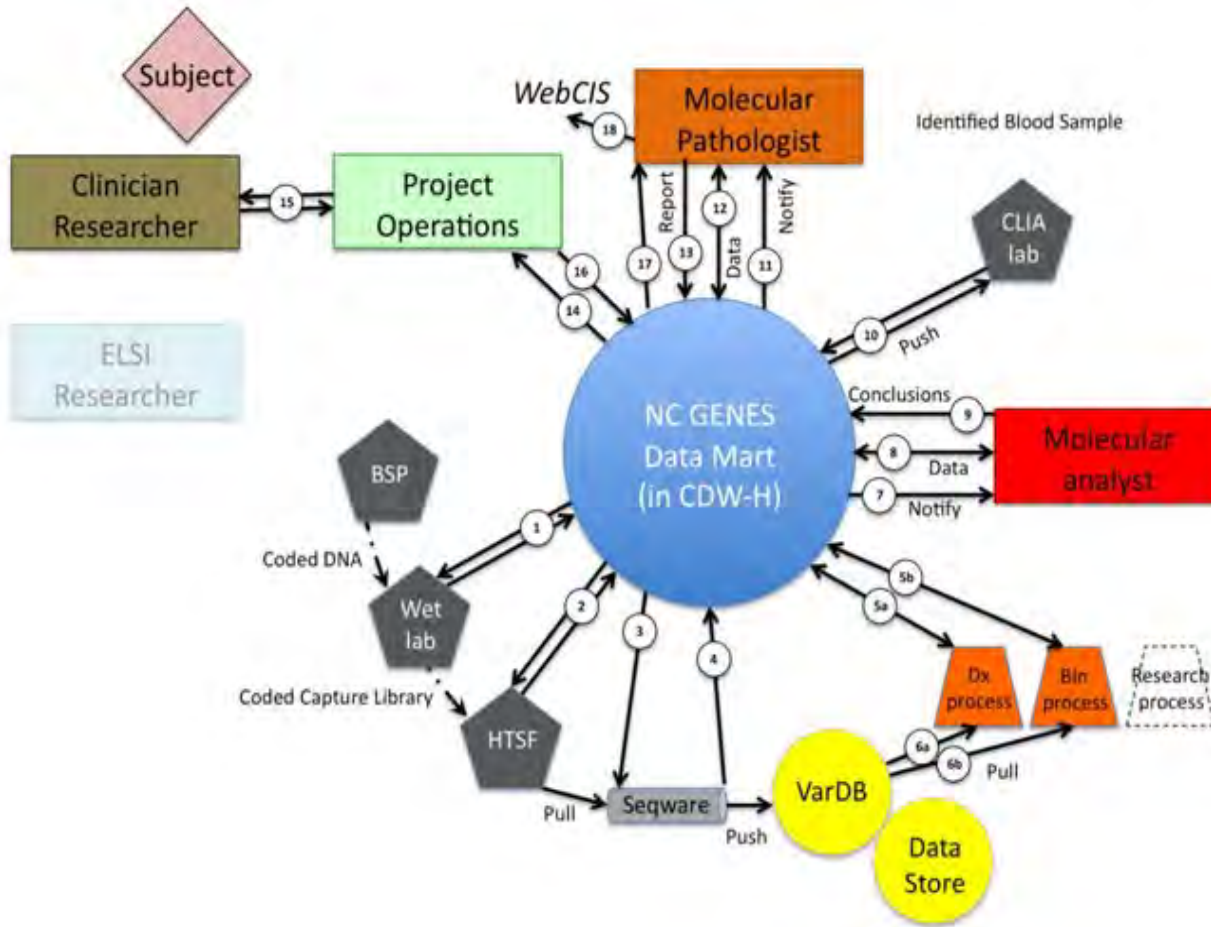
Subject

WebCIS

18

Molecular Pathologist

Identified Blood Sample

Clinician Researcher

15

Project Operations

Report

Data

Notify

17

13

12

11

16

14

CLIA lab

10

Push

ELSI Researcher

Conclusions

9

NC GENES Data Mart (in CDW-H)

8

Data

Molecular analyst

7

Notify

BSP

1

Coded DNA

Wet lab

2

3

4

5b

5a

Coded Capture Library

HTSF

Dx process

Bin process

Research process

6a

6b

Pull

VarDB

Pull

Seqware

Push

Data Store